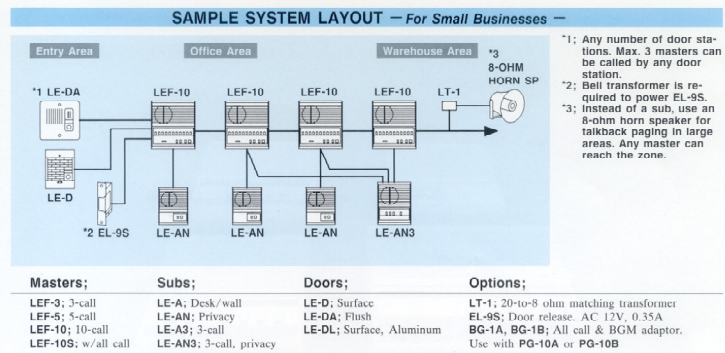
SAMPLE SYSTEM LAYOUT – For Small Businesses –

Entry Area

Office Area

Warehouse Area

*3 8-OHM HORN SP

*1 LE-DA

LEF-10

LEF-10

LEF-10

LEF-10

LT-1

LE-D

*2 EL-9S

LE-AN

LE-AN

LE-AN

LE-AN3

*1; Any number of door stations. Max. 3 masters can be called by any door station.
*2; Bell transformer is required to power EL-9S.
*3; Instead of a sub, use an 8-ohm horn speaker for talkback paging in large areas. Any master can reach the zone.

| Masters; | Subs; | Doors; | Options; |
|---|---|---|---|
| LEF-3; 3-call | LE-A; Desk/wall | LE-D; Surface | LT-1; 20-to-8 ohm matching transformer |
| LEF-5; 5-call | LE-AN; Privacy | LE-DA; Flush | EL-9S; Door release. AC 12V, 0.35A |
| LEF-10; 10-call | LE-A3; 3-call | LE-DL; Surface, Aluminum | BG-1A, BG-1B; All call & BGM adaptor. |
| LEF-10S; w/all call | LE-AN3; 3-call, privacy | | Use with PG-10A or PG-10B |